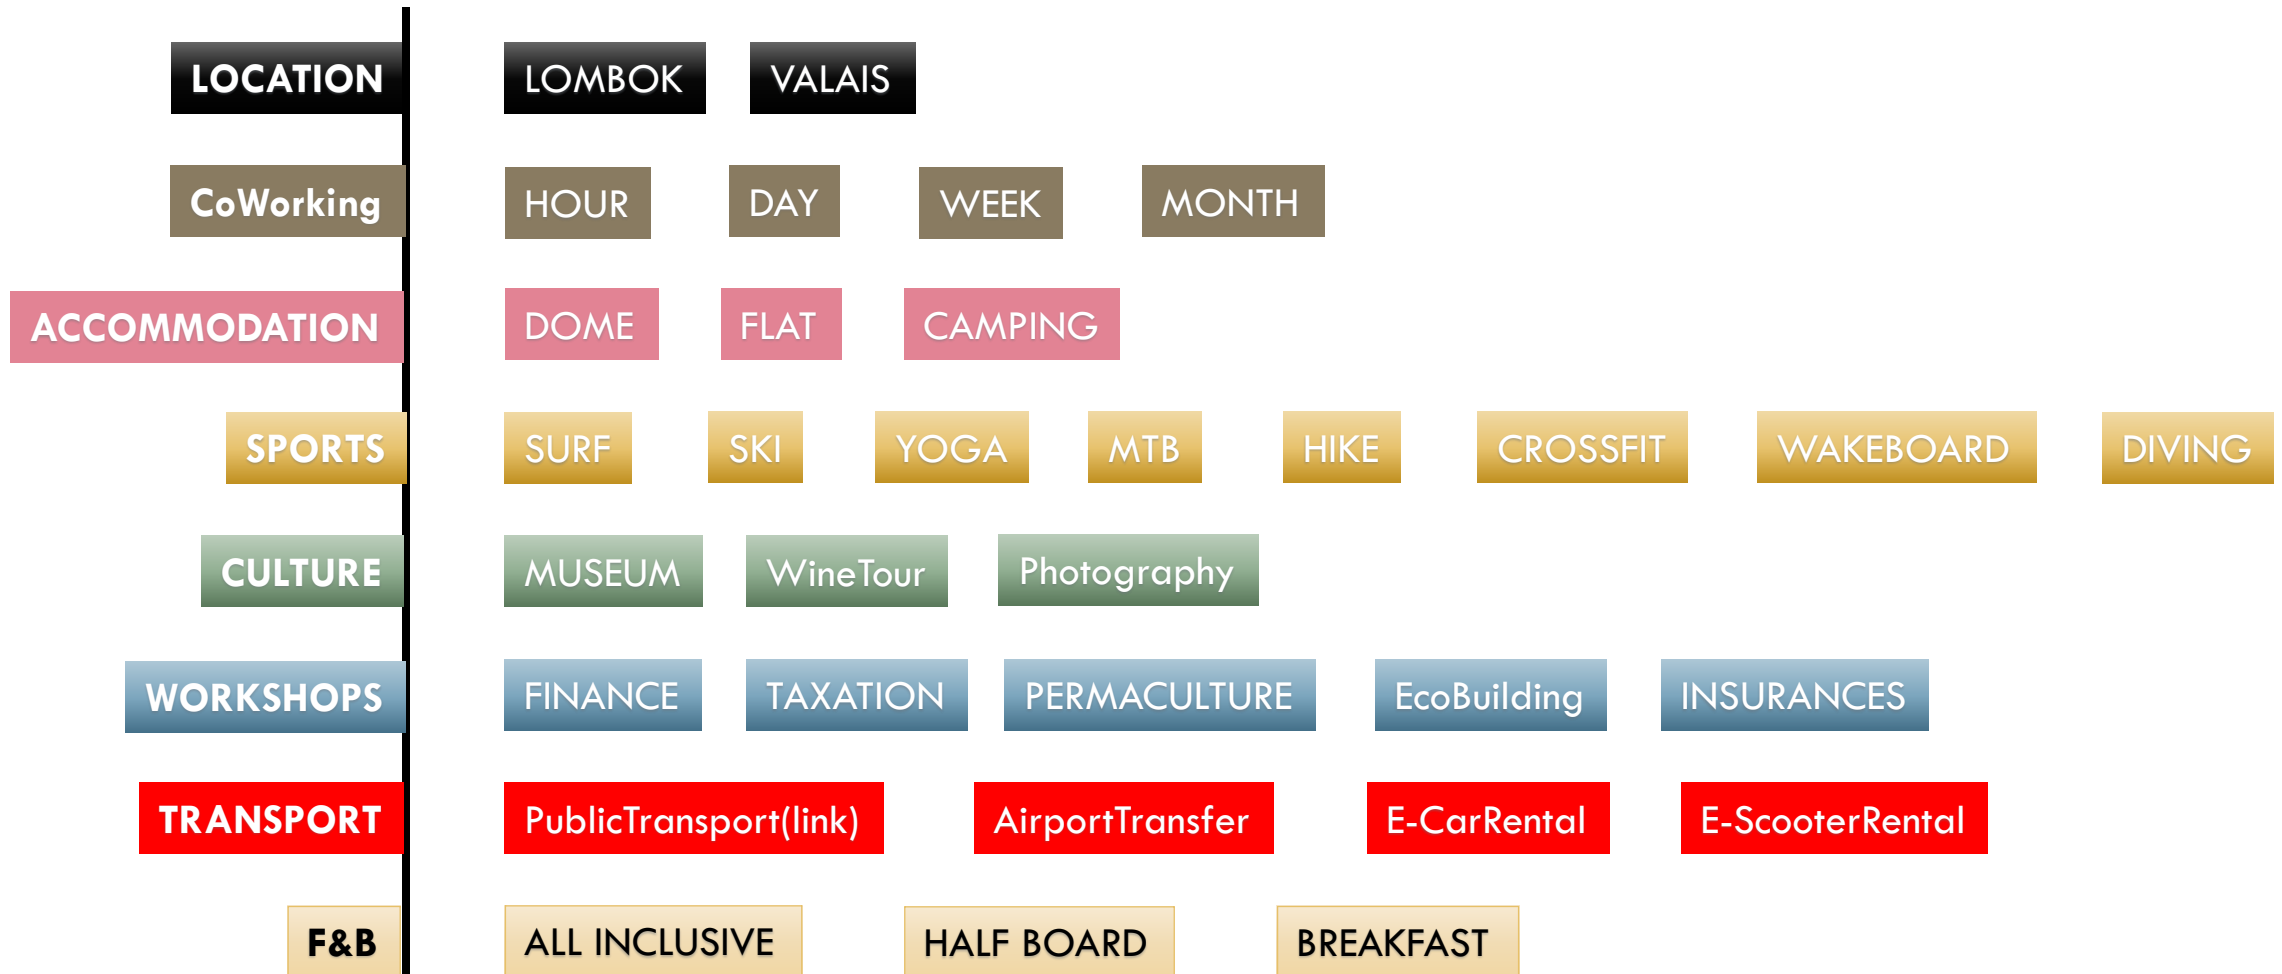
LOCATION
LOMBOK VALAIS

CoWorking
HOUR DAY WEEK MONTH

ACCOMMODATION
DOME FLAT CAMPING

SPORTS
SURF SKI YOGA MTB HIKE CROSSFIT WAKEBOARD DIVING

CULTURE
MUSEUM WineTour Photography

WORKSHOPS
FINANCE TAXATION PERMACULTURE EcoBuilding INSURANCES

TRANSPORT
PublicTransport(link) AirportTransfer E-CarRental E-ScooterRental

F&B
ALL INCLUSIVE HALF BOARD BREAKFAST